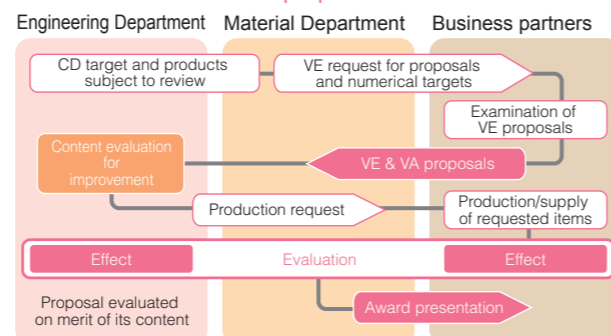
Engineering Department
Material Department
Business partners

CD target and products subject to review

VE request for proposals and numerical targets

Examination of VE proposals

Content evaluation for improvement

VE & VA proposals

Production request

Production/supply of requested items

Effect

Evaluation

Effect

Proposal evaluated on merit of its content

Award presentation